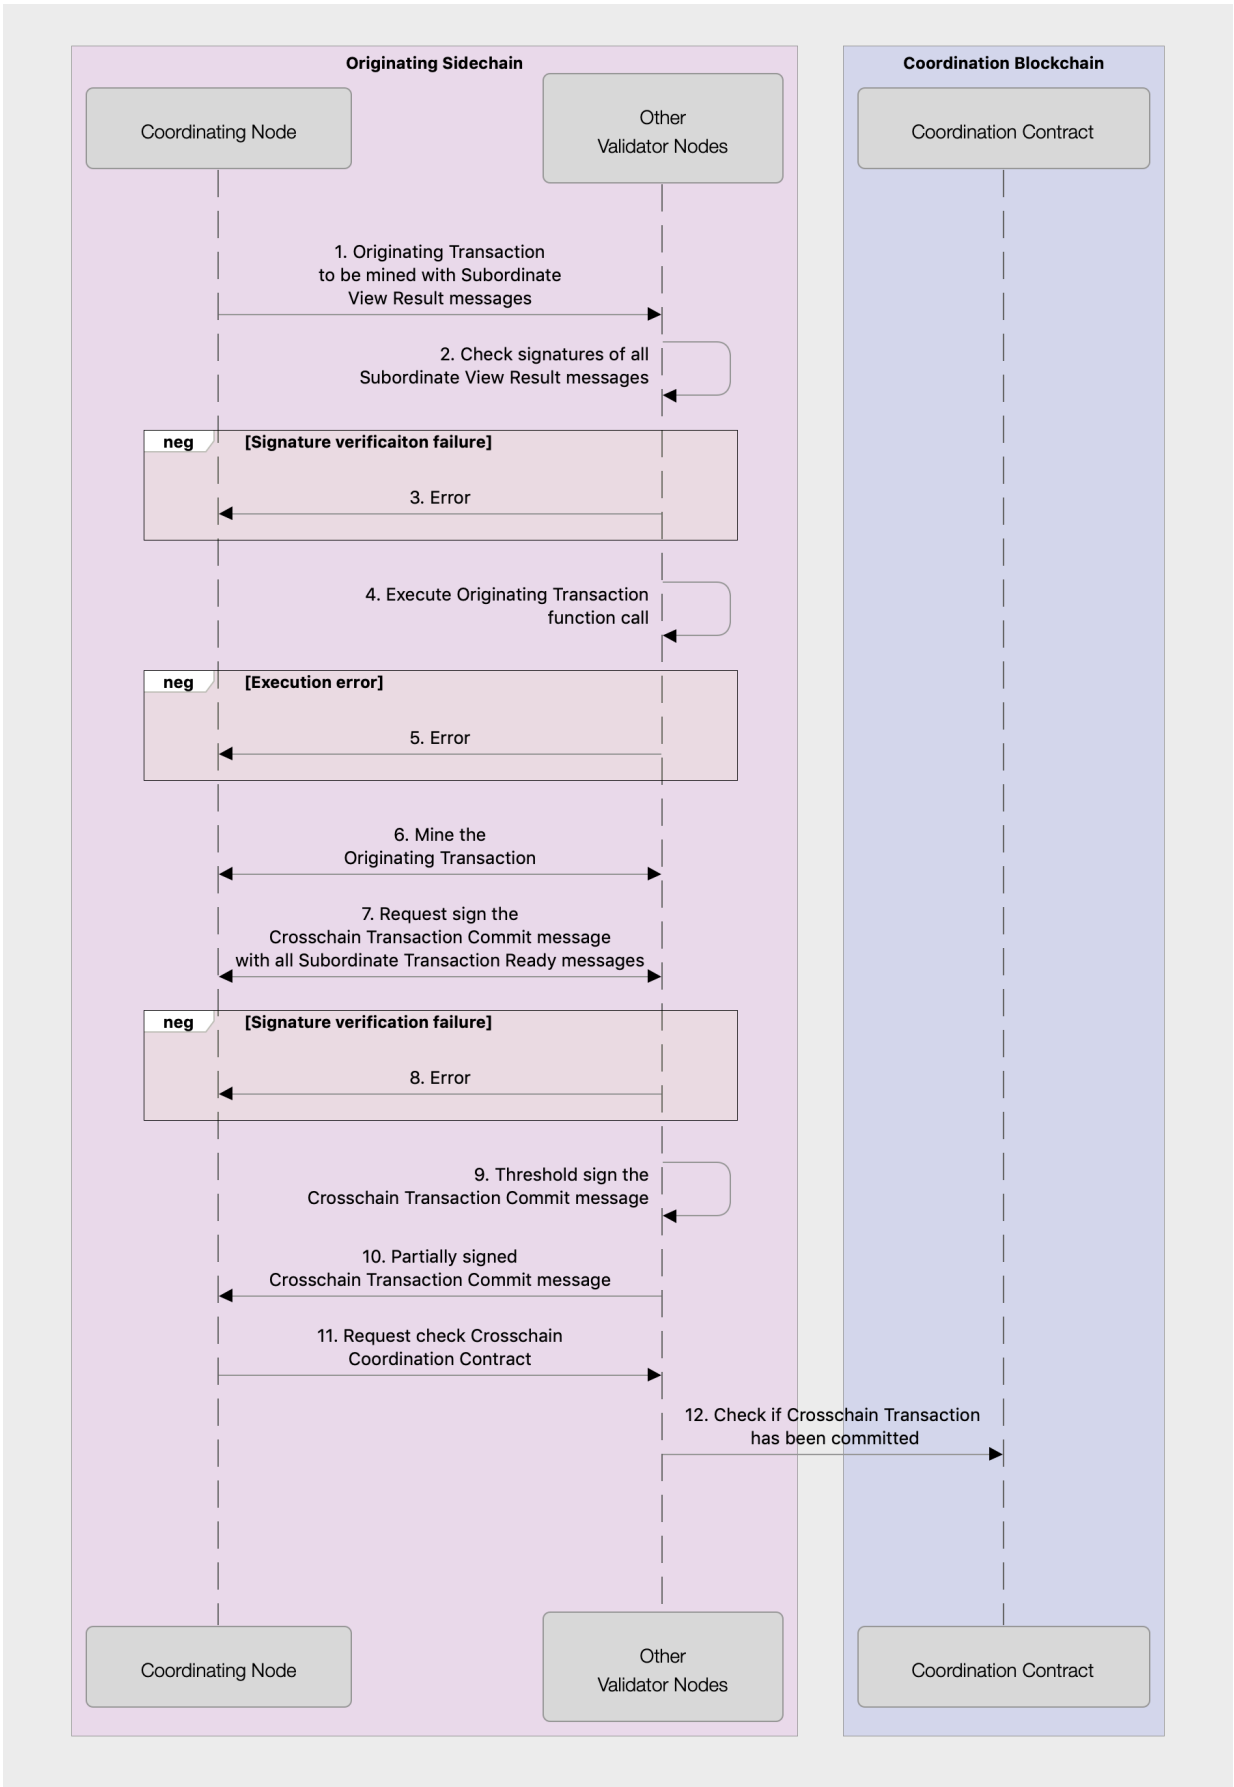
Originating Sidechain

Coordination Blockchain

Coordinating Node

Other Validator Nodes

Coordination Contract

1. Originating Transaction to be mined with Subordinate View Result messages

2. Check signatures of all Subordinate View Result messages

neg [Signature verificaiton failure]

3. Error

4. Execute Originating Transaction function call

neg [Execution error]

5. Error

6. Mine the Originating Transaction

7. Request sign the Crosschain Transaction Commit message with all Subordinate Transaction Ready messages

neg [Signature verification failure]

8. Error

9. Threshold sign the Crosschain Transaction Commit message

10. Partially signed Crosschain Transaction Commit message

11. Request check Crosschain Coordination Contract

12. Check if Crosschain Transaction has been committed

Coordinating Node

Other Validator Nodes

Coordination Contract